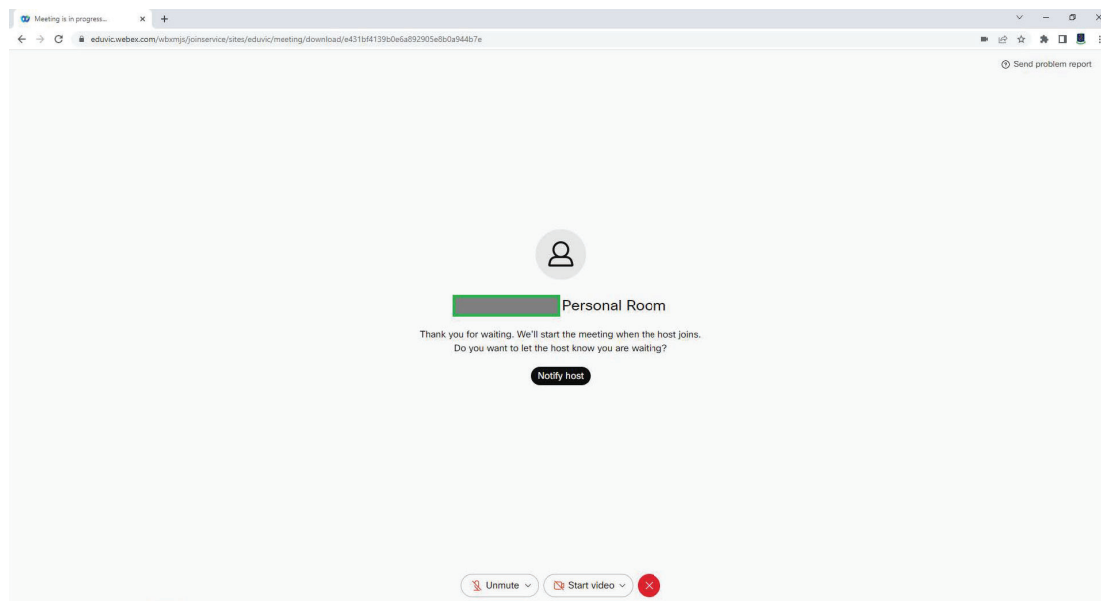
Meeting is in progress...

eduvic.webex.com/wbxmjs/joinservice/sites/eduvic/meeting/download/e431bf4139b0e6a892905e8b0a944b7e

Send problem report

Personal Room

Thank you for waiting. We'll start the meeting when the host joins.
Do you want to let the host know you are waiting?

Notify host

Unmute

Start video